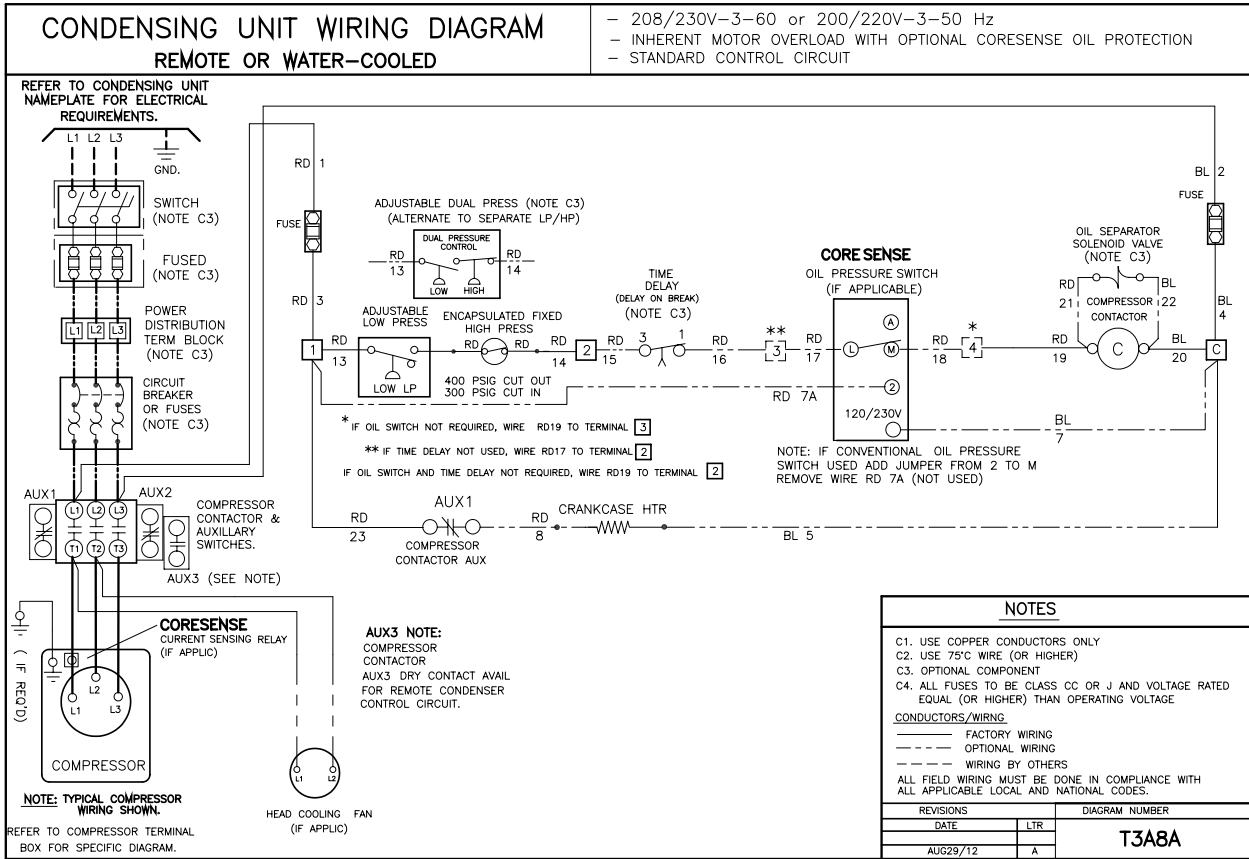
CONDENSING UNIT WIRING DIAGRAM
REMOTE OR WATER-COOLED

– 208/230V–3–60 or 200/220V–3–50 Hz
– INHERENT MOTOR OVERLOAD WITH OPTIONAL CORESENSE OIL PROTECTION
– STANDARD CONTROL CIRCUIT

REFER TO CONDENSING UNIT NAMEPLATE FOR ELECTRICAL REQUIREMENTS.

L1 L2 L3
GND.

SWITCH (NOTE C3)

FUSED (NOTE C3)

POWER DISTRIBUTION TERM BLOCK (NOTE C3)
L1 L2 L3

CIRCUIT BREAKER OR FUSES (NOTE C3)

AUX1 AUX2
L1 L2 L3
T1 T2 T3
COMPRESSOR CONTACTOR & AUXILLARY SWITCHES.
AUX3 (SEE NOTE)

( IF REQ'D)

CORESENSE
CURRENT SENSING RELAY (IF APPLIC)

L1 L2 L3
COMPRESSOR

NOTE: TYPICAL COMPRESSOR WIRING SHOWN.
REFER TO COMPRESSOR TERMINAL BOX FOR SPECIFIC DIAGRAM.

RD 1
FUSE
RD 3

ADJUSTABLE DUAL PRESS (NOTE C3)
(ALTERNATE TO SEPARATE LP/HP)
DUAL PRESSURE CONTROL
RD 13
LOW HIGH
RD 14

ADJUSTABLE LOW PRESS
1
RD 13
LOW LP

ENCAPSULATED FIXED HIGH PRESS
RD RD
RD 14
400 PSIG CUT OUT
300 PSIG CUT IN

TIME DELAY
(DELAY ON BREAK)
(NOTE C3)
2 RD 15 3 1 RD 16
** 3 RD 17

CORE SENSE
OIL PRESSURE SWITCH
(IF APPLICABLE)
A
L M
2
120/230V

RD 7A

* 4
RD 18

OIL SEPARATOR SOLENOID VALVE (NOTE C3)
RD 21 COMPRESSOR CONTACTOR BL 22
C
RD 19
BL 20

BL 2
FUSE
BL 4
C

BL 7

* IF OIL SWITCH NOT REQUIRED, WIRE RD19 TO TERMINAL 3
** IF TIME DELAY NOT USED, WIRE RD17 TO TERMINAL 2
IF OIL SWITCH AND TIME DELAY NOT REQUIRED, WIRE RD19 TO TERMINAL 2

NOTE: IF CONVENTIONAL OIL PRESSURE SWITCH USED ADD JUMPER FROM 2 TO M
REMOVE WIRE RD 7A (NOT USED)

RD 23
AUX1
COMPRESSOR CONTACTOR AUX
RD 8
CRANKCASE HTR
BL 5

AUX3 NOTE:
COMPRESSOR CONTACTOR
AUX3 DRY CONTACT AVAIL FOR REMOTE CONDENSER CONTROL CIRCUIT.

L1 L2
HEAD COOLING FAN
(IF APPLIC)

NOTES
C1. USE COPPER CONDUCTORS ONLY
C2. USE 75°C WIRE (OR HIGHER)
C3. OPTIONAL COMPONENT
C4. ALL FUSES TO BE CLASS CC OR J AND VOLTAGE RATED EQUAL (OR HIGHER) THAN OPERATING VOLTAGE
CONDUCTORS/WIRNG
FACTORY WIRING
OPTIONAL WIRING
WIRING BY OTHERS
ALL FIELD WIRING MUST BE DONE IN COMPLIANCE WITH ALL APPLICABLE LOCAL AND NATIONAL CODES.

| REVISIONS | | DIAGRAM NUMBER |
|---|---|---|
| DATE | LTR | T3A8A |
| AUG29/12 | A | |